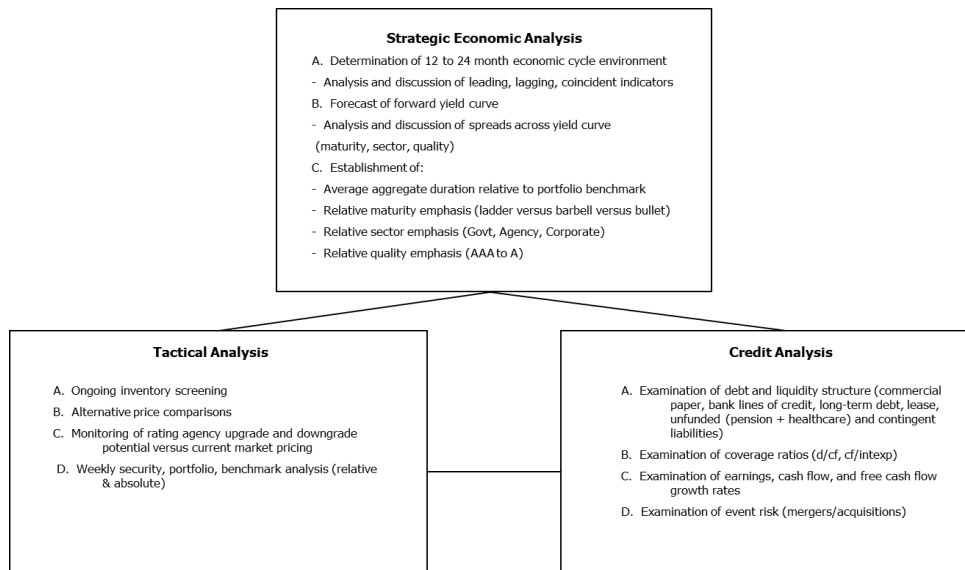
**Strategic Economic Analysis**

A. Determination of 12 to 24 month economic cycle environment
- Analysis and discussion of leading, lagging, coincident indicators
B. Forecast of forward yield curve
- Analysis and discussion of spreads across yield curve (maturity, sector, quality)
C. Establishment of:
- Average aggregate duration relative to portfolio benchmark
- Relative maturity emphasis (ladder versus barbell versus bullet)
- Relative sector emphasis (Govt, Agency, Corporate)
- Relative quality emphasis (AAA to A)

**Tactical Analysis**

A. Ongoing inventory screening
B. Alternative price comparisons
C. Monitoring of rating agency upgrade and downgrade potential versus current market pricing
D. Weekly security, portfolio, benchmark analysis (relative & absolute)

**Credit Analysis**

A. Examination of debt and liquidity structure (commercial paper, bank lines of credit, long-term debt, lease, unfunded (pension + healthcare) and contingent liabilities)
B. Examination of coverage ratios (d/cf, cf/intexp)
C. Examination of earnings, cash flow, and free cash flow growth rates
D. Examination of event risk (mergers/acquisitions)